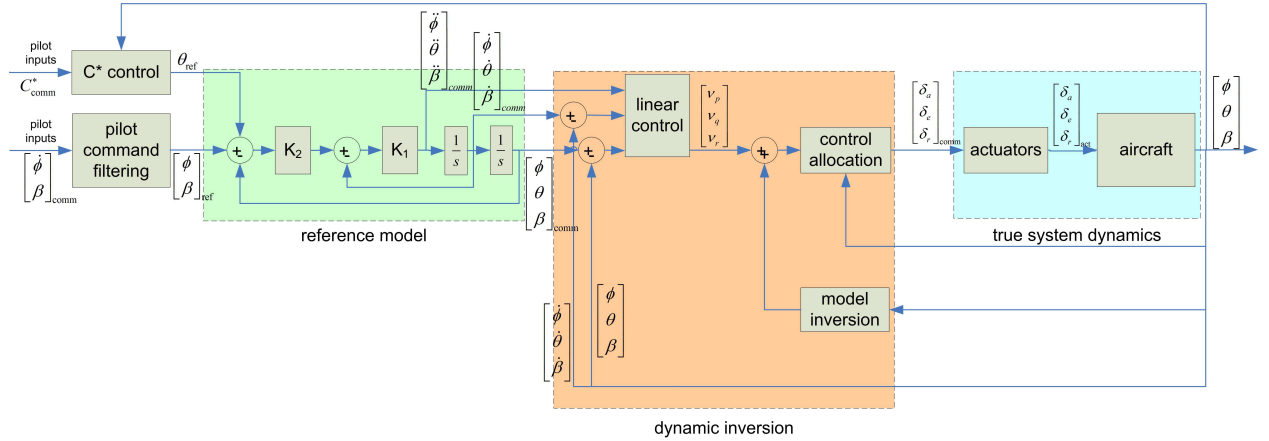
pilot inputs
$C^*_{\text{comm}}$
C* control
$\theta_{\text{ref}}$
pilot inputs
pilot command filtering
$\begin{bmatrix}\dot{\phi}\\ \beta\end{bmatrix}_{\text{comm}}$
$\begin{bmatrix}\dot{\phi}\\ \beta\end{bmatrix}_{\text{ref}}$
K$_2$
K$_1$
$\frac{1}{s}$
$\frac{1}{s}$
$\begin{bmatrix}\ddot{\phi}\\ \ddot{\theta}\\ \ddot{\beta}\end{bmatrix}_{\text{comm}}$
$\begin{bmatrix}\dot{\phi}\\ \dot{\theta}\\ \dot{\beta}\end{bmatrix}_{\text{comm}}$
$\begin{bmatrix}\phi\\ \theta\\ \beta\end{bmatrix}_{\text{comm}}$
reference model
linear control
$\begin{bmatrix}\nu_p\\ \nu_q\\ \nu_r\end{bmatrix}$
control allocation
model inversion
$\begin{bmatrix}\dot{\phi}\\ \dot{\theta}\\ \dot{\beta}\end{bmatrix}$
$\begin{bmatrix}\phi\\ \theta\\ \beta\end{bmatrix}$
dynamic inversion
$\begin{bmatrix}\delta_a\\ \delta_e\\ \delta_r\end{bmatrix}_{\text{comm}}$
actuators
$\begin{bmatrix}\delta_a\\ \delta_e\\ \delta_r\end{bmatrix}_{\text{act}}$
aircraft
$\begin{bmatrix}\phi\\ \theta\\ \beta\end{bmatrix}$
true system dynamics